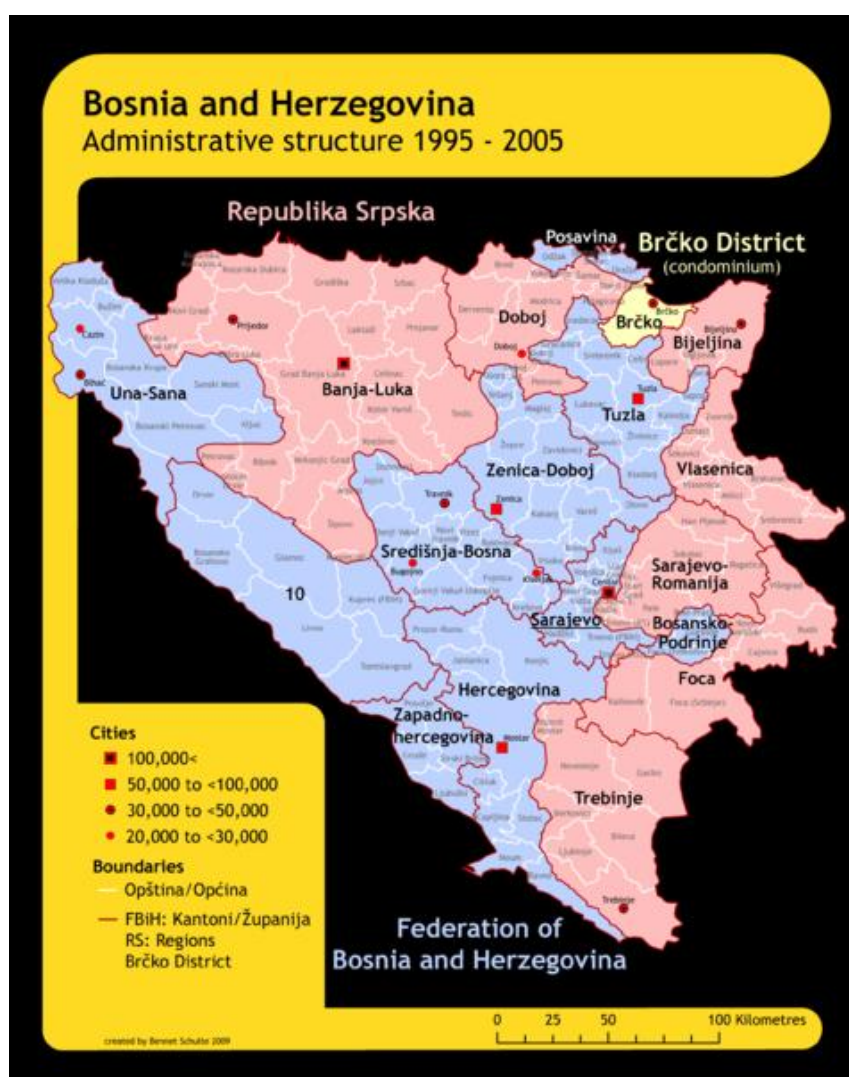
Bosnia and Herzegovina
Administrative structure 1995 - 2005

Republika Srpska

Posavina

Brčko District
(condominium)

Brčko

Doboj

Bijeljina

Banja-Luka

Una-Sana

Tuzla

Zenica-Doboj

Vlasenica

Središnja-Bosna

10

Sarajevo-Romanija

Sarajevo

Bosansko-Podrinje

Hercegovina

Foca

Zapadno-hercegovina

Trebinje

Cities
100,000<
50,000 to <100,000
30,000 to <50,000
20,000 to <30,000

Boundaries
Opština/Općina
FBiH: Kantoni/Županija
RS: Regions
Brčko District

Federation of
Bosnia and Herzegovina

0 25 50 100 Kilometres

created by Bennet Schulte 2009